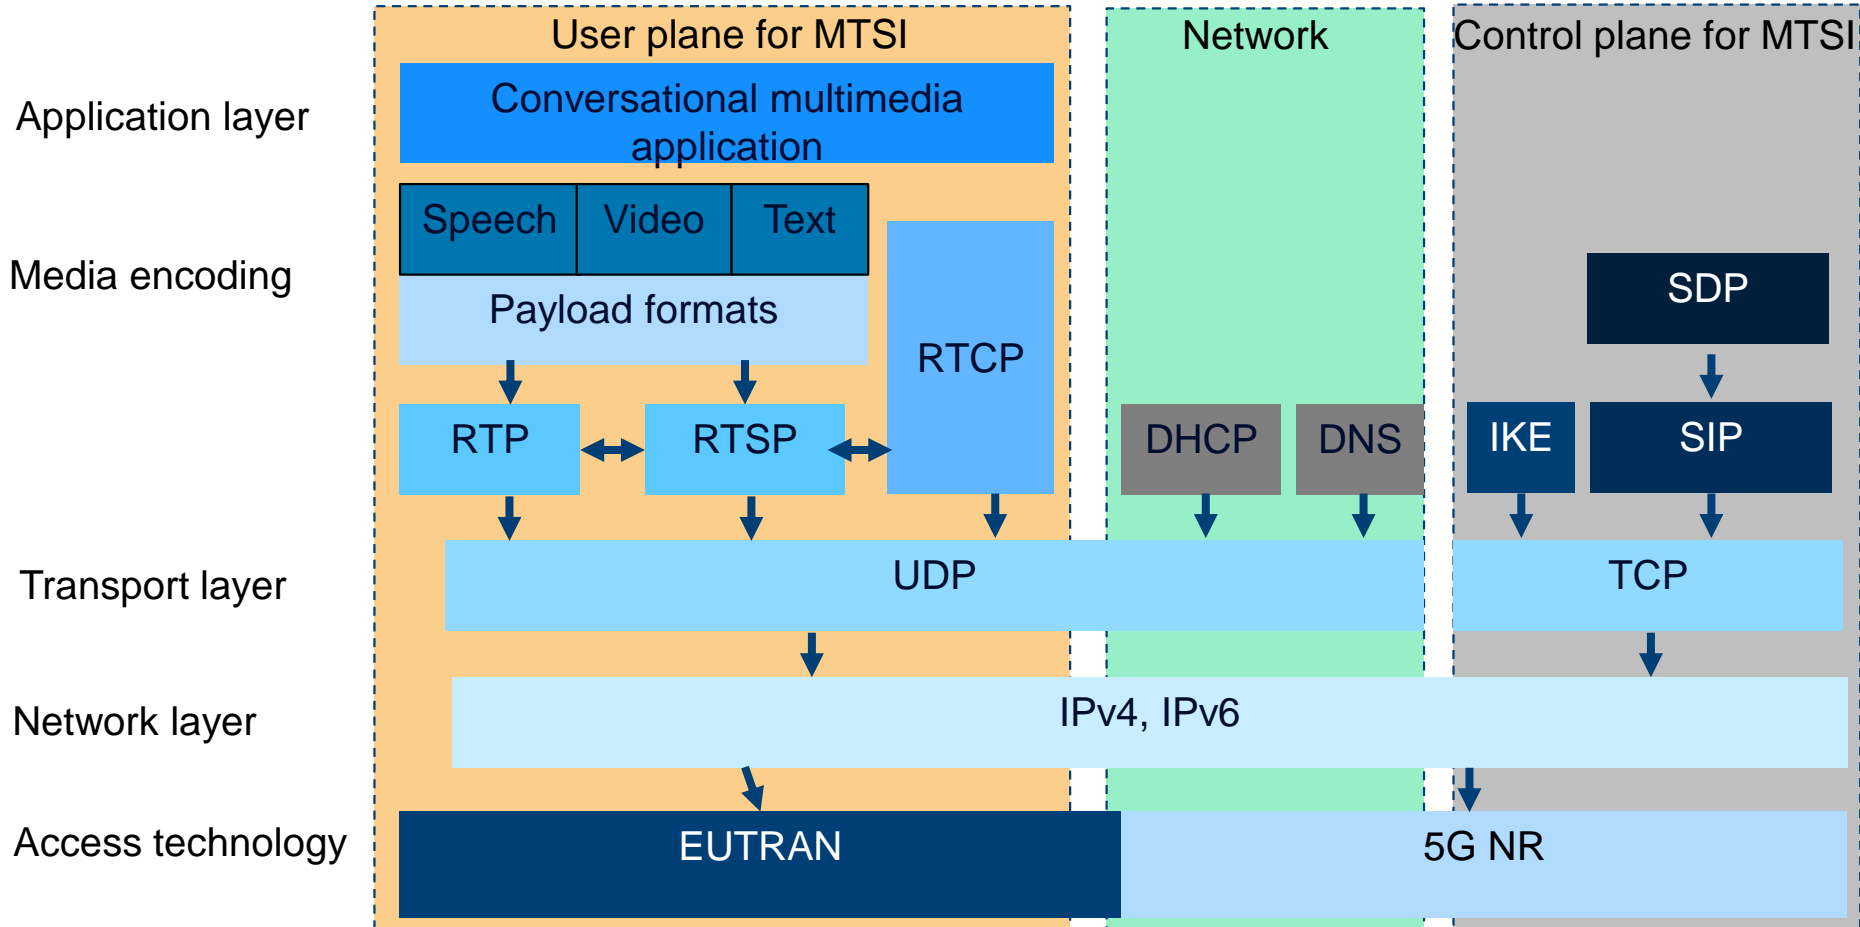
Application layer

Media encoding

Transport layer

Network layer

Access technology

User plane for MTSI

Conversational multimedia application

Speech

Video

Text

Payload formats

RTCP

RTP

RTSP

Network

DHCP

DNS

Control plane for MTSI

SDP

IKE

SIP

UDP

TCP

IPv4, IPv6

EUTRAN

5G NR